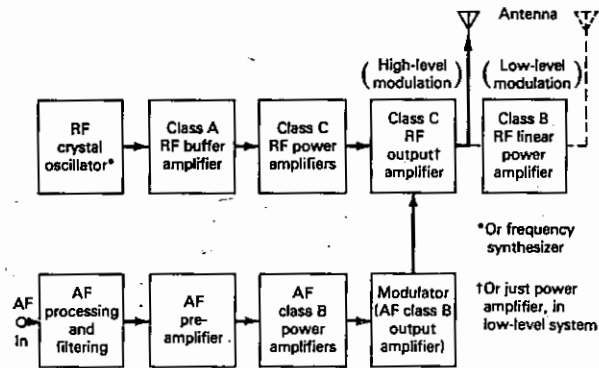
Antenna

(High-level modulation)

(Low-level modulation)

RF crystal oscillator*

Class A RF buffer amplifier

Class C RF power amplifiers

Class C RF output† amplifier

Class B RF linear power amplifier

*Or frequency synthesizer

AF in

AF processing and filtering

AF pre-amplifier

AF class B power amplifiers

Modulator (AF class B output amplifier)

†Or just power amplifier, in low-level system